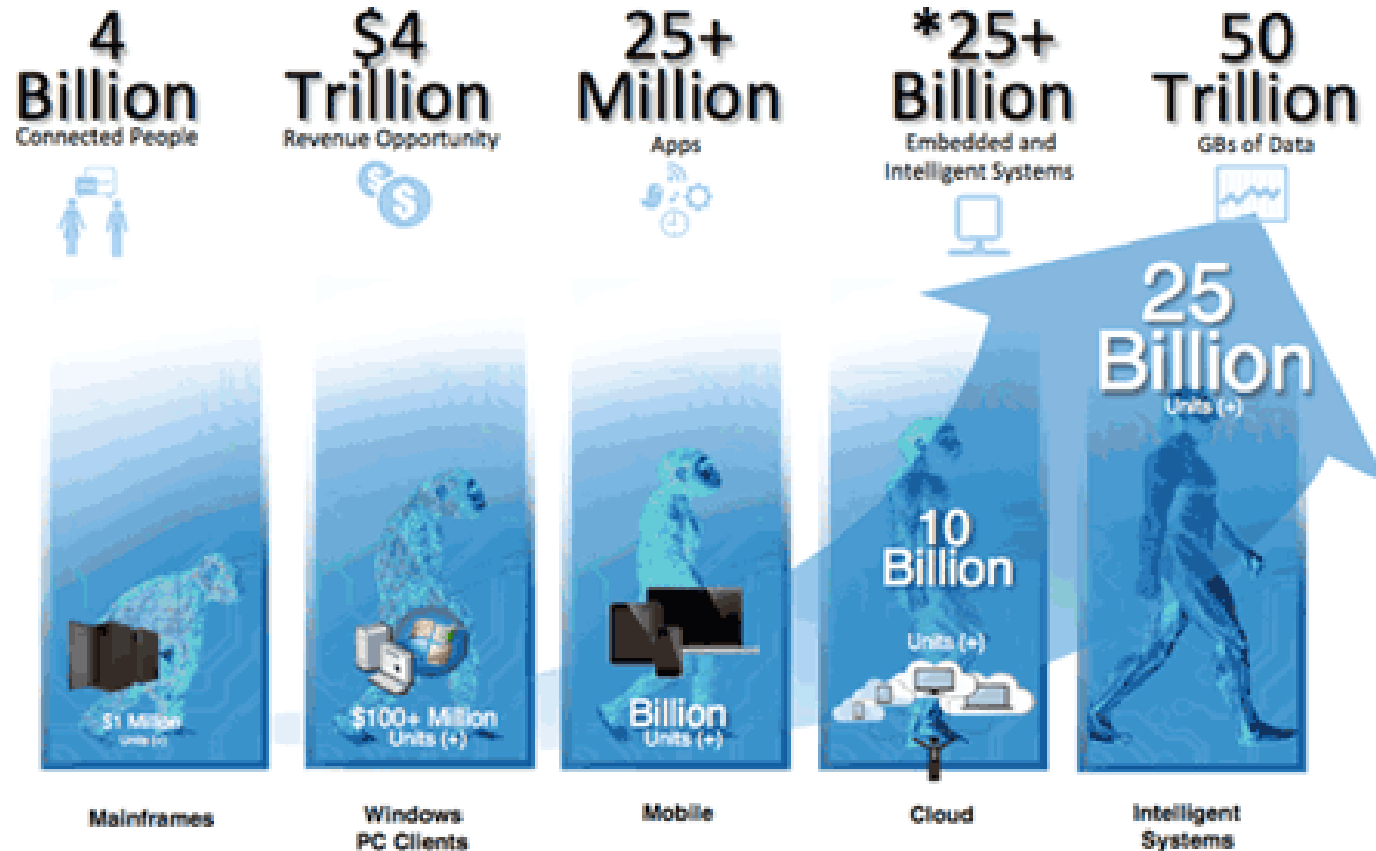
4 Billion
Connected People

$4 Trillion
Revenue Opportunity

25+ Million
Apps

*25+ Billion
Embedded and Intelligent Systems

50 Trillion
GBs of Data

25 Billion
Units (+)

10 Billion
Units (+)

$1 Million
Units (+)

$100+ Million
Units (+)

Billion
Units (+)

Mainframes

Windows PC Clients

Mobile

Cloud

Intelligent Systems